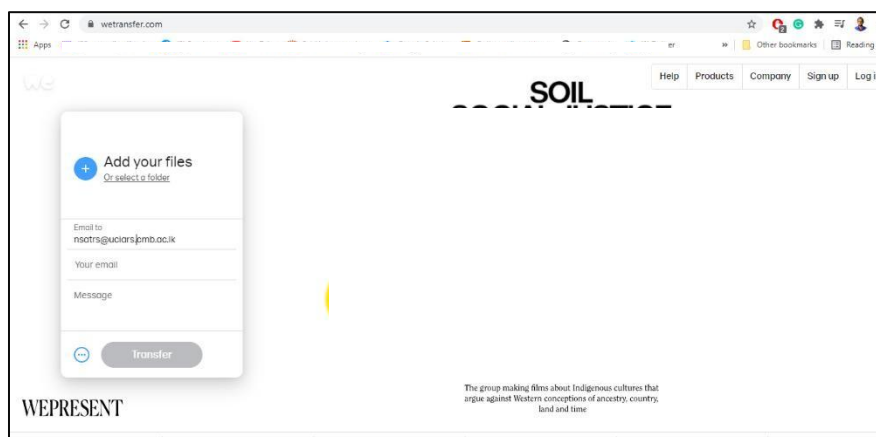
wetransfer.com

Apps

er

»

Other bookmarks

Reading

Help

Products

Company

Sign up

Log i

SOIL

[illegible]

Add your files

Or select a folder

Email to

nsatrs@uciars.cmb.ac.lk

Your email

Message

Transfer

WEPRESENT

The group making films about Indigenous cultures that argue against Western conceptions of ancestry, country, land and time